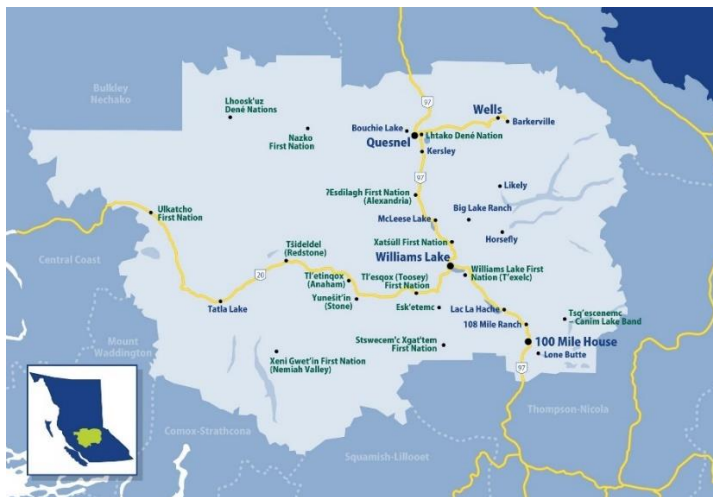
Bulkley Nechako

Lhoosk'uz Dené Nations

Nazko First Nation

97

Wells

Barkerville

Bouchie Lake

Lhtako Dené Nation

Quesnel

Kersley

97

?Esdilagh First Nation (Alexandria)

Likely

Big Lake Ranch

McLeese Lake

Horsefly

Ulkatcho First Nation

Xatśūll First Nation

Central Coast

Williams Lake

Tŝideldel (Redstone)

20

Williams Lake First Nation (T'exelc)

Tl'etinqox (Anaham)

Tl'esqox (Toosey) First Nation

Yunesit'in (Stone)

Esk'etemc

Lac La Hache

Tsq'escenemc Canim Lake Band

Tatla Lake

108 Mile Ranch

Mount Waddington

Stswecem'c Xgat'tem First Nation

100 Mile House

Lone Butte

Xeni Gwet'in First Nation (Nemiah Valley)

97

Thompson-Nicola

Comox-Strathcona

Squamish-Lillooet